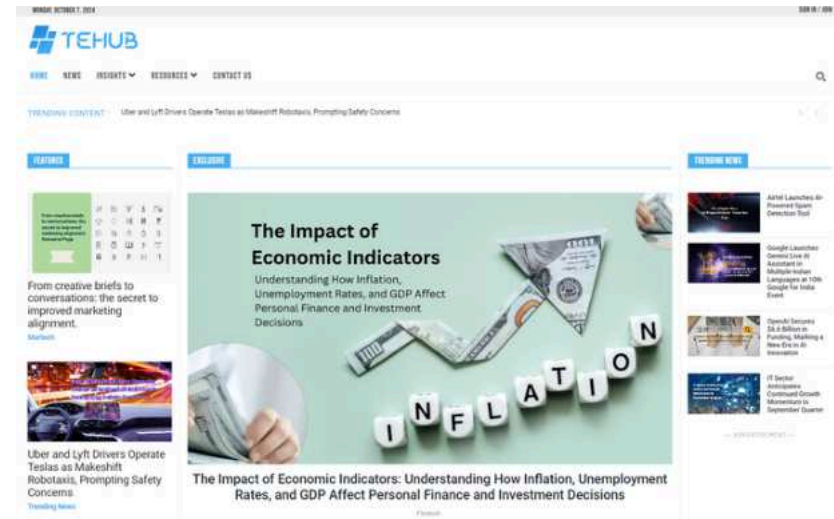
MONDAY, OCTOBER 7, 2024

SIGN IN / JOIN

TEHUB

HOME NEWS INSIGHTS RESOURCES CONTACT US

TRENDING CONTENT Uber and Lyft Drivers Operate Teslas as Makeshift Robotaxis, Prompting Safety Concerns

FEATURES

From creative briefs to conversations: the secret to improved marketing alignment.

Martech

Uber and Lyft Drivers Operate Teslas as Makeshift Robotaxis, Prompting Safety Concerns

Trending News

EXCLUSIVE

The Impact of Economic Indicators

Understanding How Inflation, Unemployment Rates, and GDP Affect Personal Finance and Investment Decisions

INFLATION

The Impact of Economic Indicators: Understanding How Inflation, Unemployment Rates, and GDP Affect Personal Finance and Investment Decisions

Finance

TRENDING NEWS

Airtel Launches AI-Powered Spam Detection Tool

Google Launches Gemini Live AI Assistant in Multiple Indian Languages at 10th Google for India Event

OpenAI Secures $6.6 Billion in Funding, Marking a New Era in AI Innovation

IT Sector Anticipates Continued Growth Momentum in September Quarter

- ADVERTISEMENT -